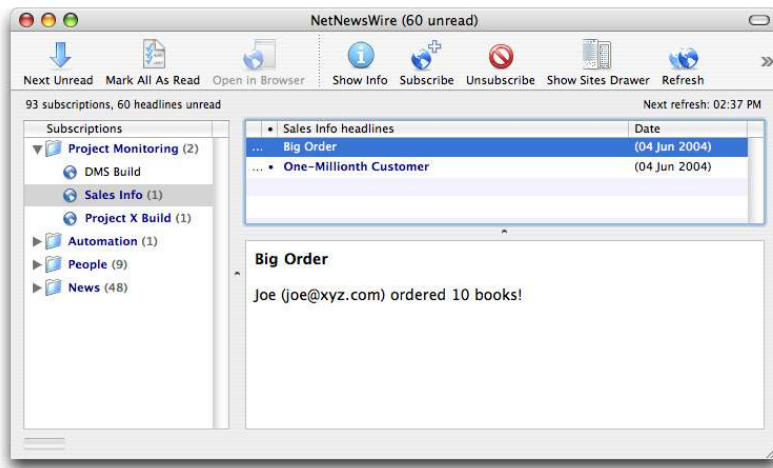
NetNewsWire (60 unread)

Next Unread Mark All As Read Open in Browser Show Info Subscribe Unsubscribe Show Sites Drawer Refresh »

93 subscriptions, 60 headlines unread

Next refresh: 02:37 PM

Subscriptions

Project Monitoring (2)
DMS Build
Sales Info (1)
Project X Build (1)
Automation (1)
People (9)
News (48)

| • | Sales Info headlines | Date |
|---|---|---|
| ... | Big Order | (04 Jun 2004) |
| ... • | One-Millionth Customer | (04 Jun 2004) |

Big Order

Joe (joe@xyz.com) ordered 10 books!